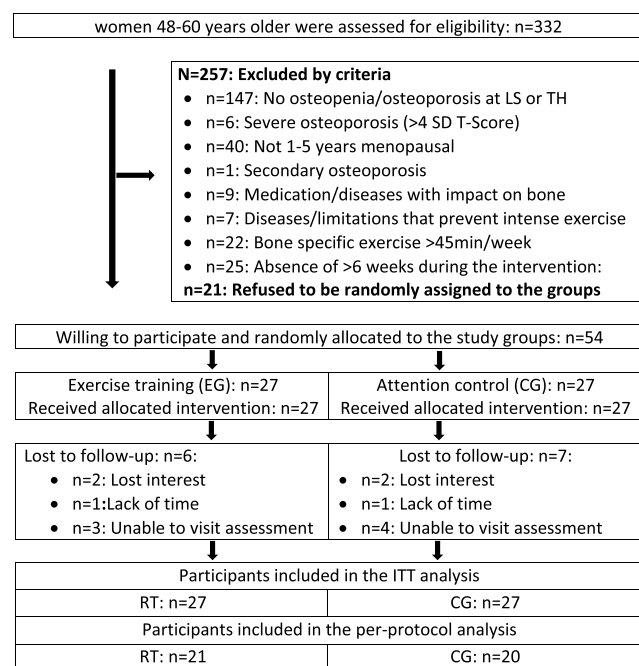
women 48-60 years older were assessed for eligibility: n=332

**N=257: Excluded by criteria**
- n=147: No osteopenia/osteoporosis at LS or TH
- n=6: Severe osteoporosis (>4 SD T-Score)
- n=40: Not 1-5 years menopausal
- n=1: Secondary osteoporosis
- n=9: Medication/diseases with impact on bone
- n=7: Diseases/limitations that prevent intense exercise
- n=22: Bone specific exercise >45min/week
- n=25: Absence of >6 weeks during the intervention:

**n=21: Refused to be randomly assigned to the groups**

Willing to participate and randomly allocated to the study groups: n=54

Exercise training (EG): n=27
Received allocated intervention: n=27

Attention control (CG): n=27
Received allocated intervention: n=27

Lost to follow-up: n=6:
- n=2: Lost interest
- n=1**:**Lack of time
- n=3: Unable to visit assessment

Lost to follow-up: n=7:
- n=2: Lost interest
- n=1: Lack of time
- n=4: Unable to visit assessment

| Participants included in the ITT analysis | |
|---|---|
| RT: n=27 | CG: n=27 |
| Participants included in the per-protocol analysis | |
| RT: n=21 | CG: n=20 |